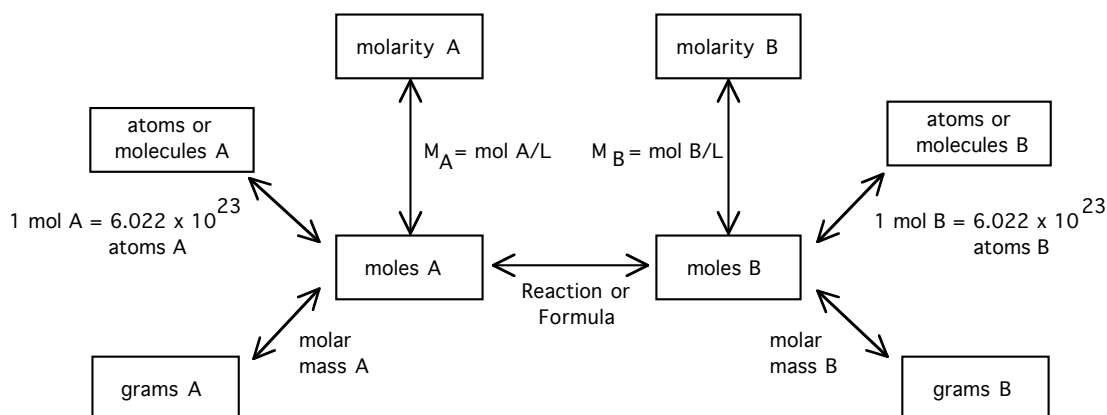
molarity A

molarity B

atoms or molecules A

$M_A$ = mol A/L

$M_B$ = mol B/L

atoms or molecules B

1 mol A = 6.022 x $10^{23}$ atoms A

moles A

moles B

1 mol B = 6.022 x $10^{23}$ atoms B

Reaction or Formula

molar mass A

molar mass B

grams A

grams B